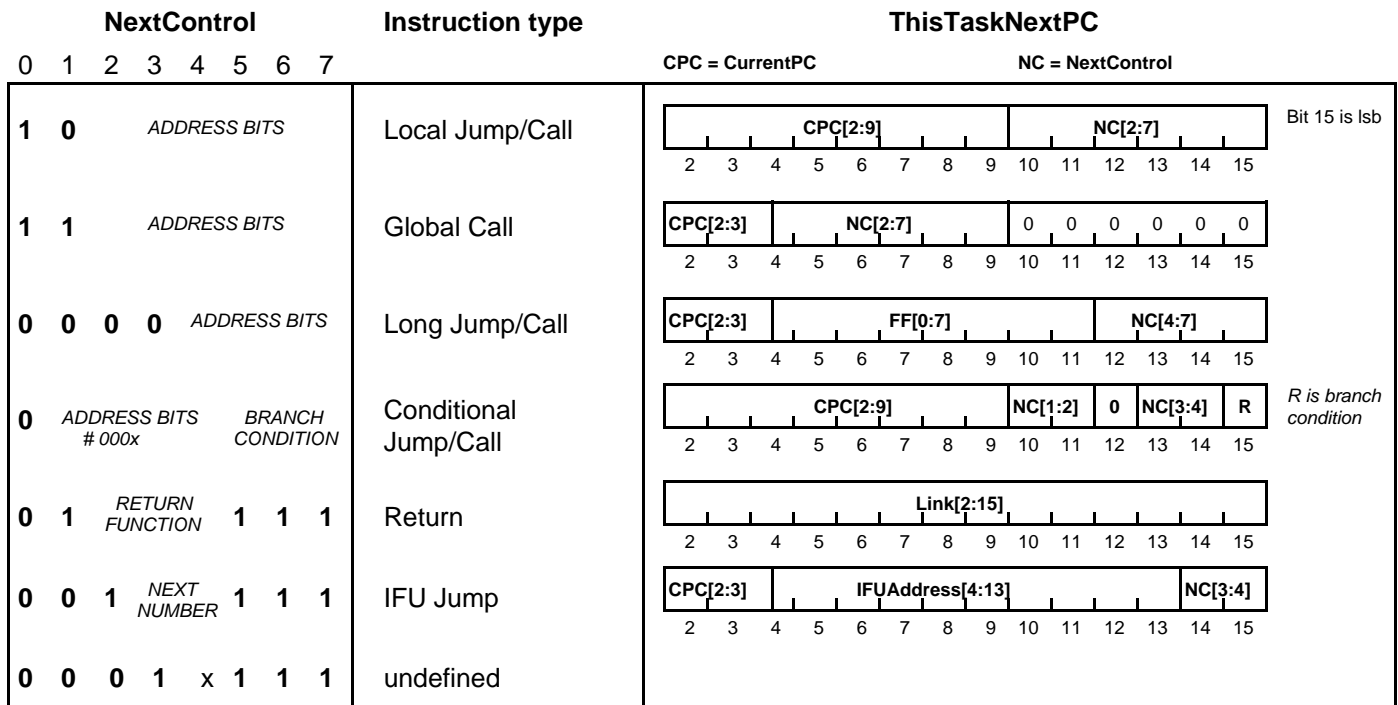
| NextControl | Instruction type | ThisTaskNextPC |
|---|---|---|
| 0 1 2 3 4 5 6 7 | | CPC = CurrentPC   NC = NextControl |
| **1 0** *ADDRESS BITS* | Local Jump/Call | CPC[2:9] NC[2:7] — 2 3 4 5 6 7 8 9 10 11 12 13 14 15 — *Bit 15 is lsb* |
| **1 1** *ADDRESS BITS* | Global Call | CPC[2:3] NC[2:7] 0 0 0 0 0 0 — 2 3 4 5 6 7 8 9 10 11 12 13 14 15 |
| **0 0 0 0** *ADDRESS BITS* | Long Jump/Call | CPC[2:3] FF[0:7] NC[4:7] — 2 3 4 5 6 7 8 9 10 11 12 13 14 15 |
| **0** *ADDRESS BITS # 000x* *BRANCH CONDITION* | Conditional Jump/Call | CPC[2:9] NC[1:2] 0 NC[3:4] R — 2 3 4 5 6 7 8 9 10 11 12 13 14 15 — *R is branch condition* |
| **0 1** *RETURN FUNCTION* **1 1 1** | Return | Link[2:15] — 2 3 4 5 6 7 8 9 10 11 12 13 14 15 |
| **0 0 1** *NEXT NUMBER* **1 1 1** | IFU Jump | CPC[2:3] IFUAddress[4:13] NC[3:4] — 2 3 4 5 6 7 8 9 10 11 12 13 14 15 |
| **0 0 0 1** x **1 1 1** | undefined | |